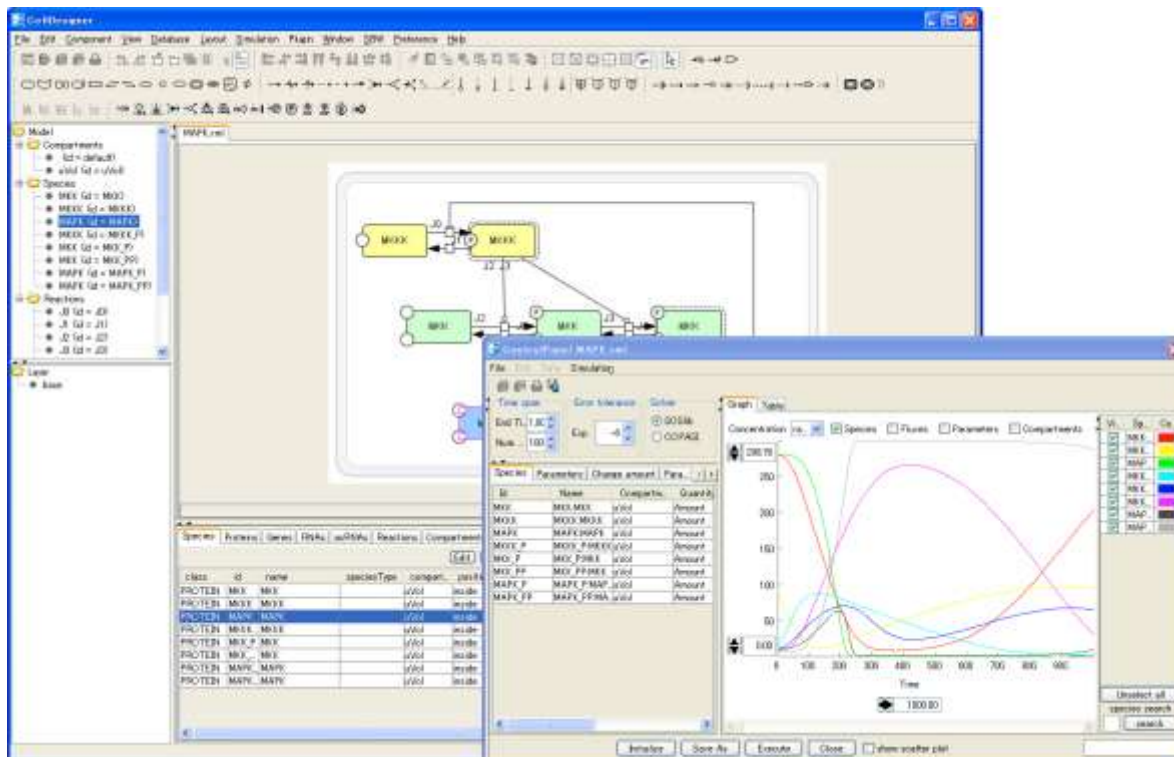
CellDesigner

File Edit Component View Database Layout Simulation Plugin Window SBW Preference Help

Model
Compartments
(id = default)
uVol (id = uVol)
Species
MKK (id = MKK)
MKKK (id = MKKK)
MAPK (id = MAPK)
MKKK (id = MKKK_P)
MKK (id = MKK_P)
MKK (id = MKK_PP)
MAPK (id = MAPK_P)
MAPK (id = MAPK_PP)
Reactions
J0 (id = J0)
J1 (id = J1)
J2 (id = J2)
J3 (id = J3)

Layer
Base

MAPK.xml

MKKK
J0
J1
MKKK
J2 J3
MKK
J2
MKK
J3
MKK

Species | Proteins | Genes | RNAs | asRNAs | Reactions | Compartment

Edit

| class | id | name | speciesType | compart... | positi |
|---|---|---|---|---|---|
| PROTEIN | MKK | MKK | | uVol | inside |
| PROTEIN | MKKK | MKKK | | uVol | inside |
| PROTEIN | MAPK | MAPK | | uVol | inside |
| PROTEIN | MKK... | MKKK | | uVol | inside |
| PROTEIN | MKK_P | MKK | | uVol | inside |
| PROTEIN | MKK_... | MKK | | uVol | inside |
| PROTEIN | MAPK... | MAPK | | uVol | inside |
| PROTEIN | MAPK... | MAPK | | uVol | inside |

ControlPanel MAPK.xml
File Edit Tools Simulation

Time span
End Ti... 1,00
Num... 100
Error tolerance
Exp. -6
Solver
SOSlib
COPASI

Species | Parameters | Change amount | Para...

| Id | Name | Compartm... | Quantity |
|---|---|---|---|
| MKK | MKK MKK | uVol | Amount |
| MKKK | MKKK MKKK | uVol | Amount |
| MAPK | MAPK MAPK | uVol | Amount |
| MKKK_P | MKKK_P MKKK | uVol | Amount |
| MKK_P | MKK_P MKK | uVol | Amount |
| MKK_PP | MKK_PP MKK | uVol | Amount |
| MAPK_P | MAPK_P MAP | uVol | Amount |
| MAPK_PP | MAPK_PP MA | uVol | Amount |

Graph | Table
Concentration | Species | Fluxes | Parameters | Compartments

286.78
250
200
150
100
50
0.00
0 100 200 300 400 500 600 700 800 900
Time
1000.00

Vi... Sp... Co...
MKK
MKK
MAP
MKK
MKK
MKK
MAP
MAP

Unselect all
species search
search

Initialize | Save As | Execute | Close | show scatter plot